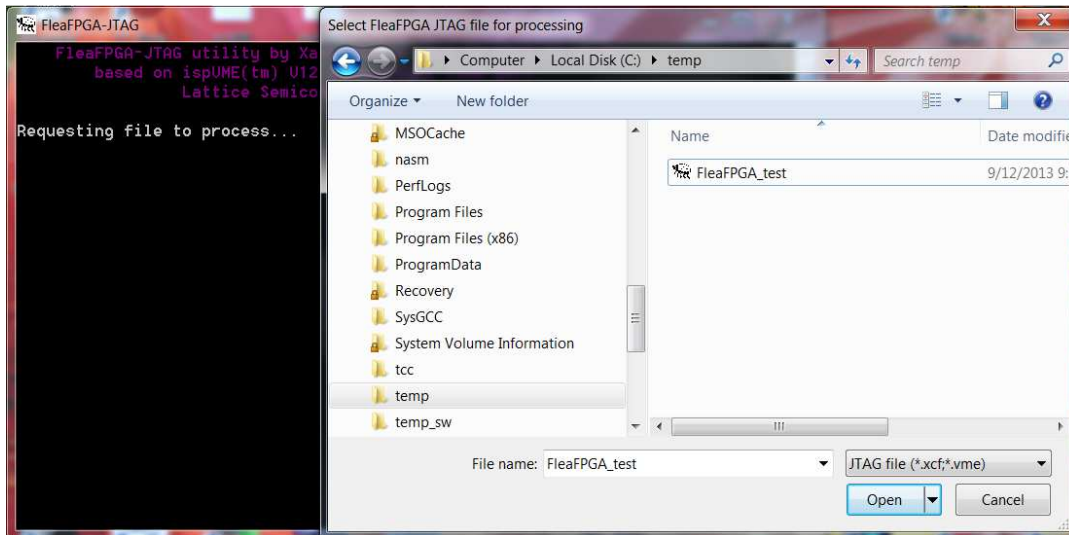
FleaFPGA-JTAG

FleaFPGA-JTAG utility by Xa
based on ispVME(tm) V12
Lattice Semico

Requesting file to process...

Select FleaFPGA JTAG file for processing

Computer ▸ Local Disk (C:) ▸ temp

Search temp

Organize ▾ New folder

MSOCache
nasm
PerfLogs
Program Files
Program Files (x86)
ProgramData
Recovery
SysGCC
System Volume Information
tcc
temp
temp_sw

Name
Date modifie

FleaFPGA_test
9/12/2013 9:

File name: FleaFPGA_test
JTAG file (*.xcf;*.vme)

Open
Cancel